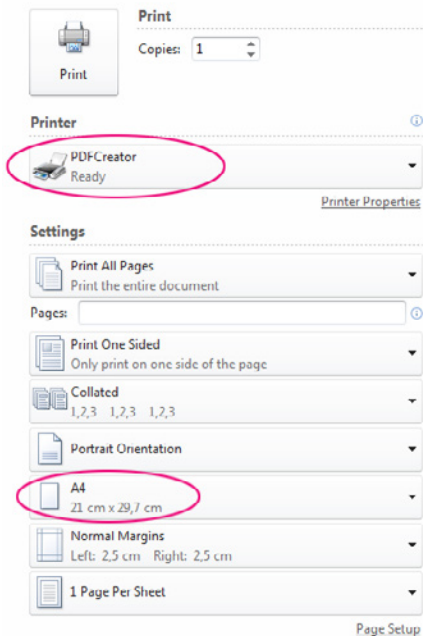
Print

Print

Copies: 1

Printer

PDFCreator
Ready

Printer Properties

Settings

Print All Pages
Print the entire document

Pages:

Print One Sided
Only print on one side of the page

Collated
1,2,3 1,2,3 1,2,3

Portrait Orientation

A4
21 cm x 29,7 cm

Normal Margins
Left: 2,5 cm Right: 2,5 cm

1 Page Per Sheet

Page Setup